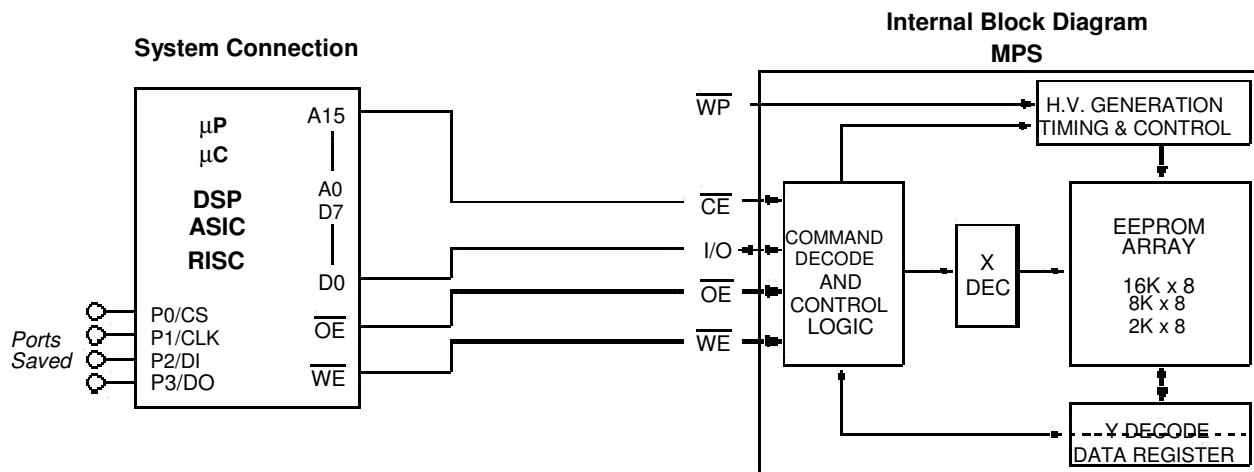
System Connection

μP
μC
DSP
ASIC
RISC

A15
A0
D7
D0
$\overline{OE}$
$\overline{WE}$

P0/CS
P1/CLK
P2/DI
P3/DO

Ports Saved

Internal Block Diagram
MPS

$\overline{WP}$
$\overline{CE}$
I/O
$\overline{OE}$
$\overline{WE}$

H.V. GENERATION TIMING & CONTROL

COMMAND DECODE AND CONTROL LOGIC

X DEC

EEPROM ARRAY
16K x 8
8K x 8
2K x 8

Y DECODE
DATA REGISTER